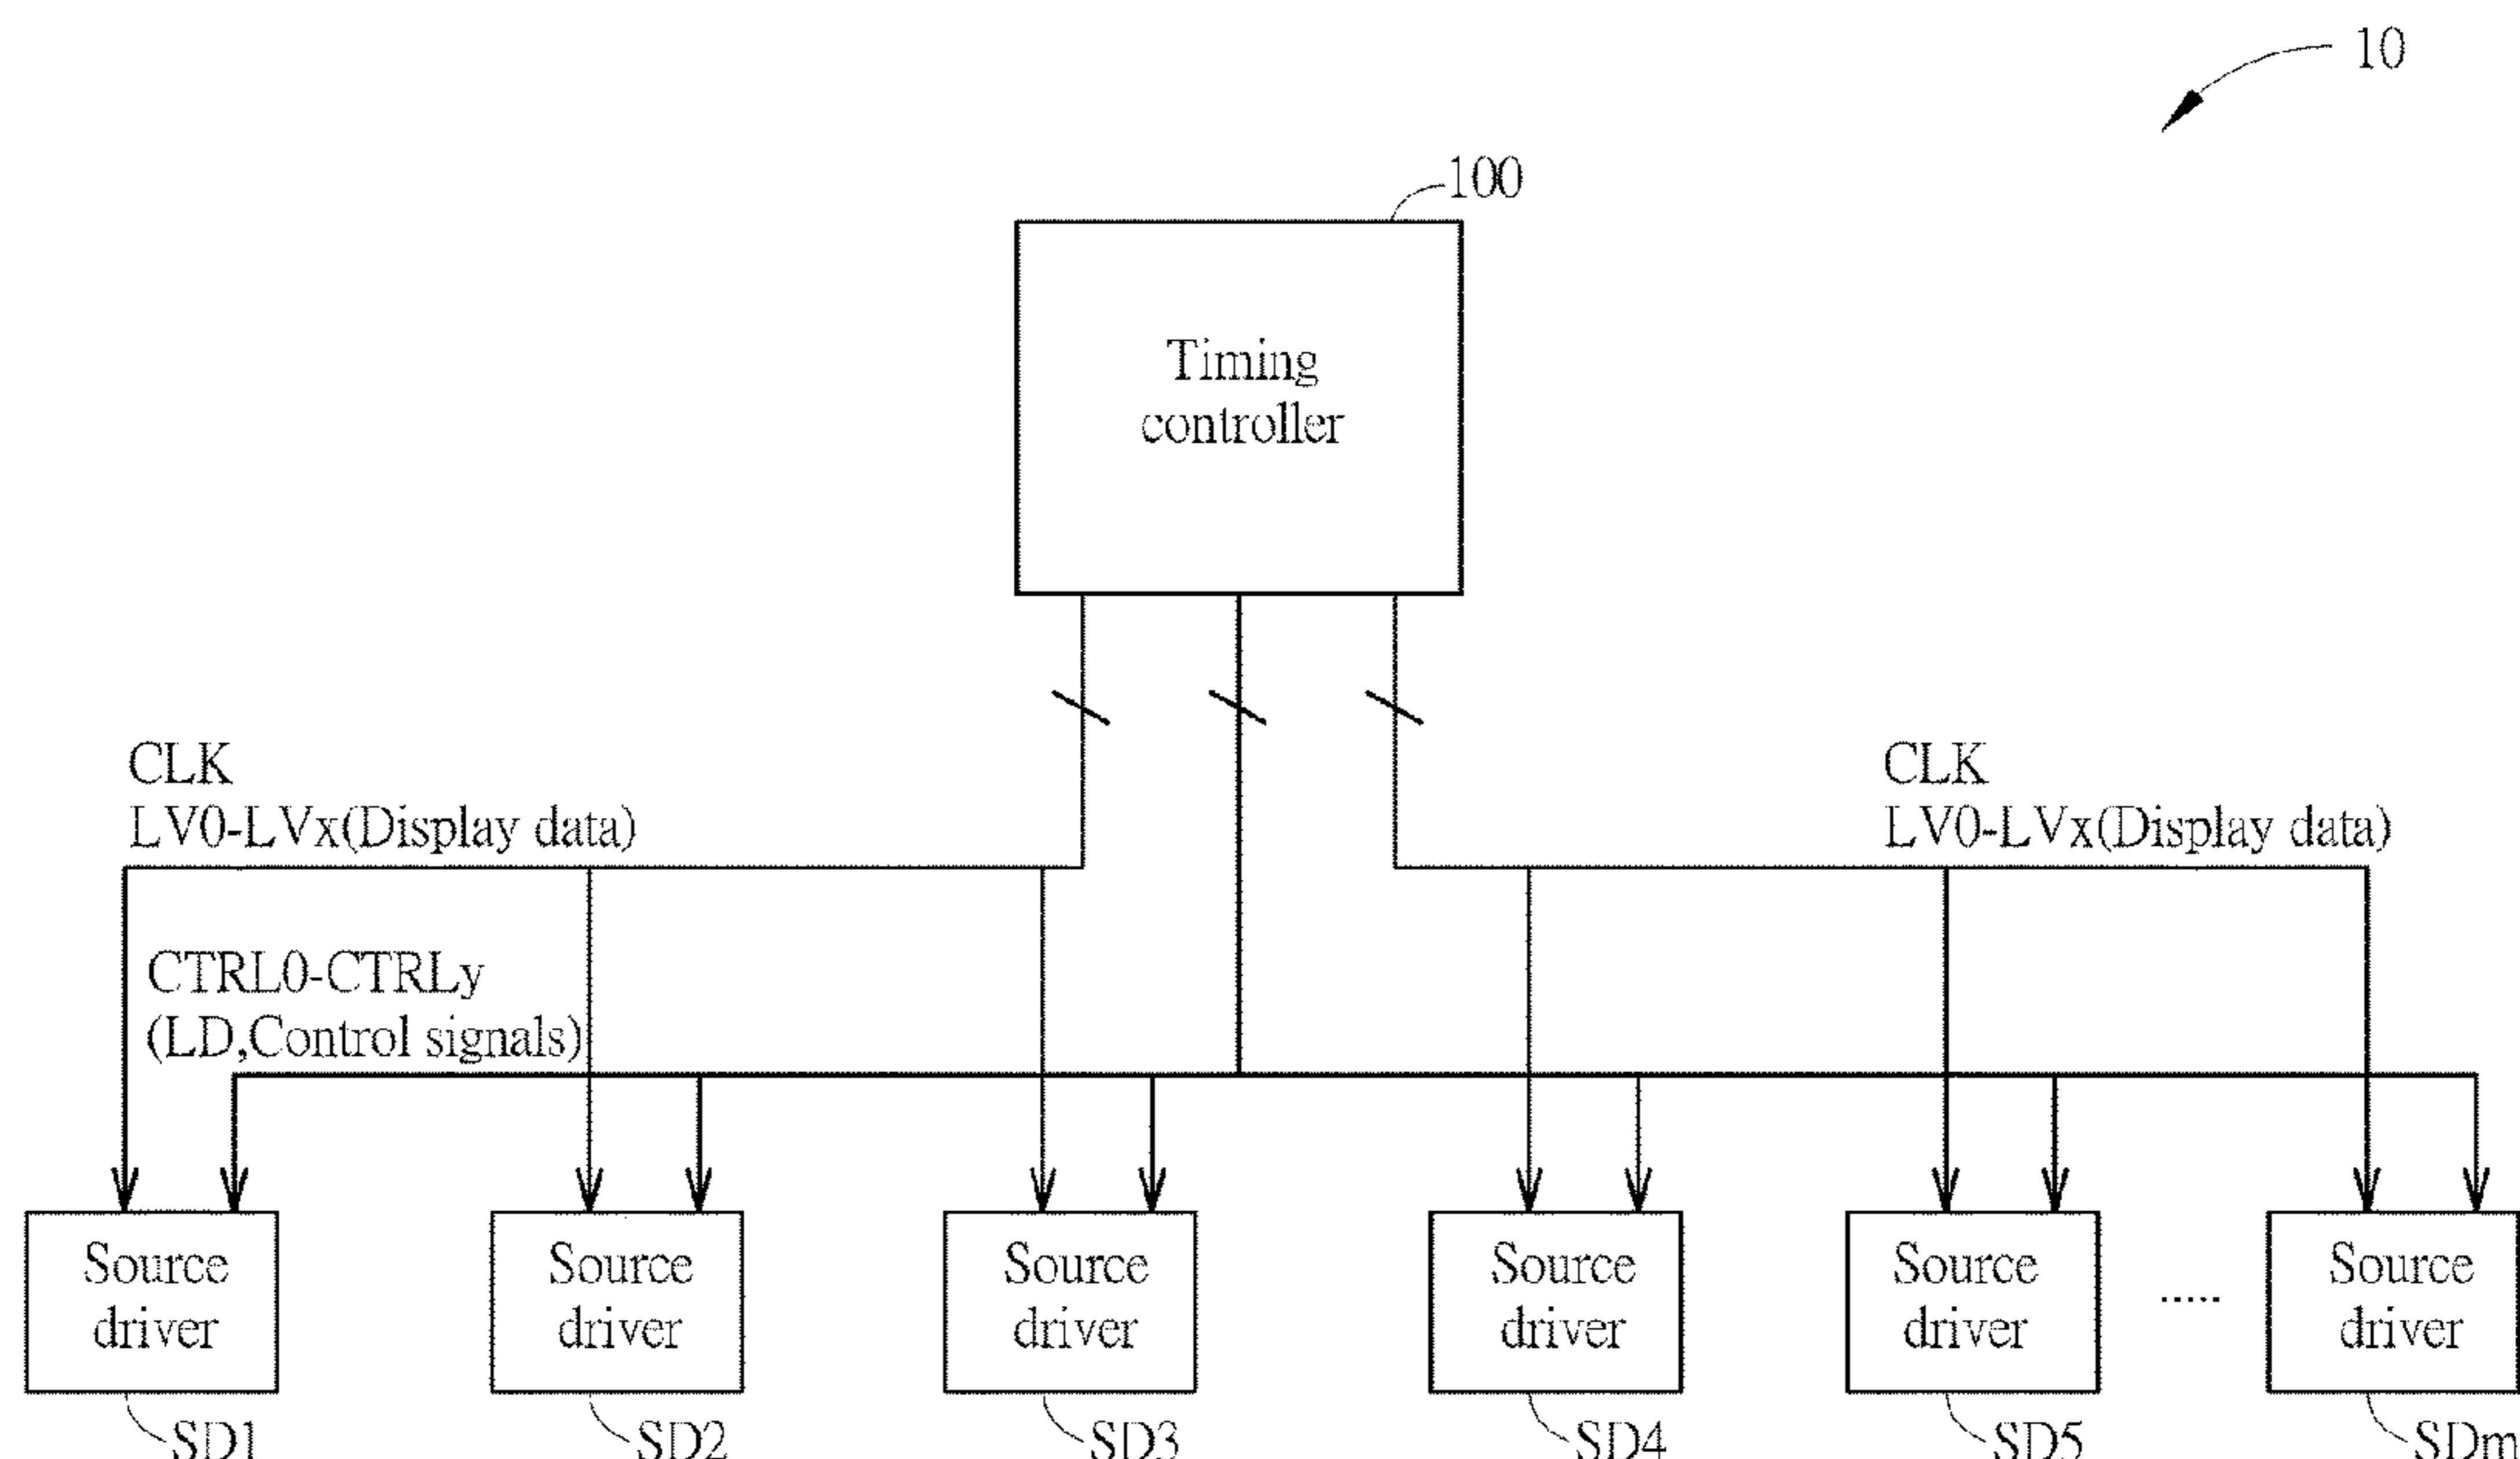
10

100

Timing controller

CLK
LV0-LVx(Display data)

CLK
LV0-LVx(Display data)

CTRL0-CTRLy
(LD,Control signals)

Source driver
SD1

Source driver
SD2

Source driver
SD3

Source driver
SD4

Source driver
SD5

.....

Source driver
SDm